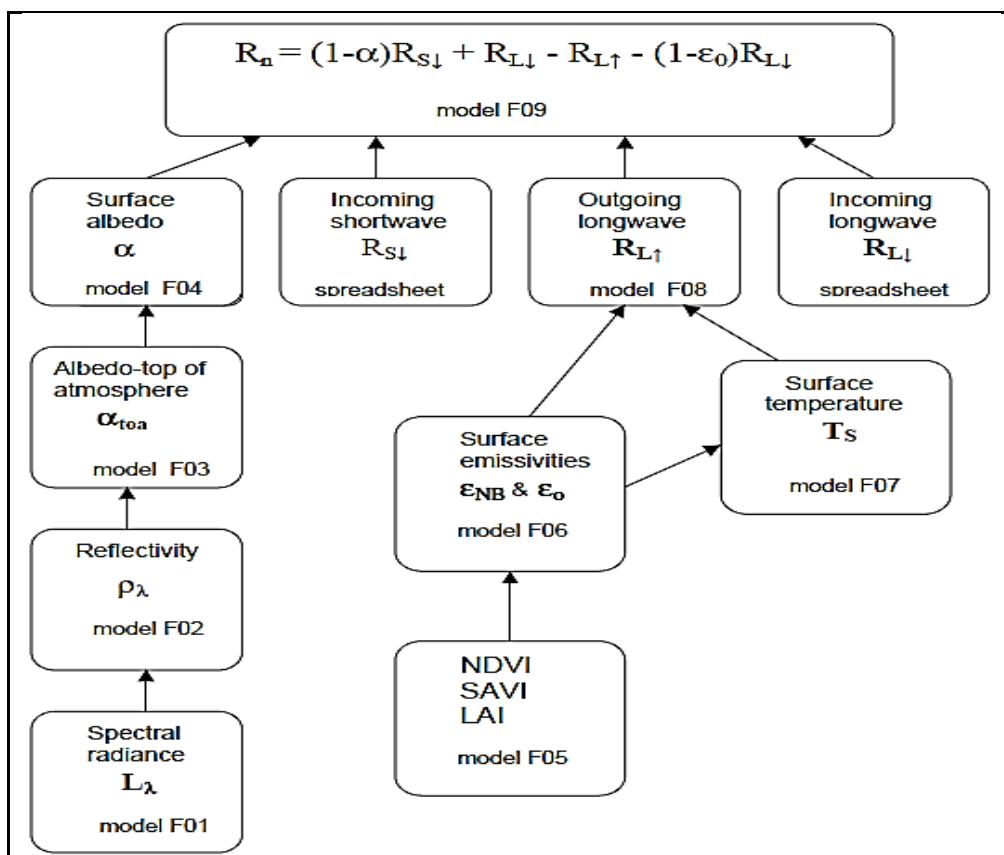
$R_n = (1-\alpha)R_{S\downarrow} + R_{L\downarrow} - R_{L\uparrow} - (1-\varepsilon_0)R_{L\downarrow}$

model F09

Surface albedo
$\alpha$
model F04

Incoming shortwave
$R_{S\downarrow}$
spreadsheet

Outgoing longwave
$R_{L\uparrow}$
model F08

Incoming longwave
$R_{L\downarrow}$
spreadsheet

Albedo-top of atmosphere
$\alpha_{toa}$
model F03

Surface temperature
$T_S$
model F07

Surface emissivities
$\varepsilon_{NB}$ & $\varepsilon_o$
model F06

Reflectivity
$\rho_\lambda$
model F02

NDVI
SAVI
LAI
model F05

Spectral radiance
$L_\lambda$
model F01